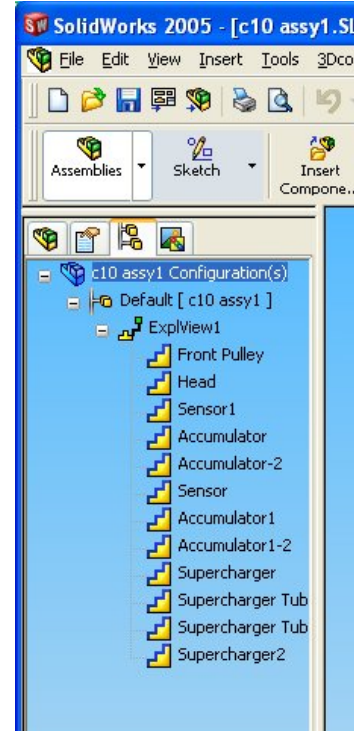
SolidWorks 2005 - [c10 assy1.SL

File Edit View Insert Tools 3Dco

Assemblies Sketch Insert Compone...

c10 assy1 Configuration(s)
Default [ c10 assy1 ]
ExplView1
Front Pulley
Head
Sensor1
Accumulator
Accumulator-2
Sensor
Accumulator1
Accumulator1-2
Supercharger
Supercharger Tub
Supercharger Tub
Supercharger2